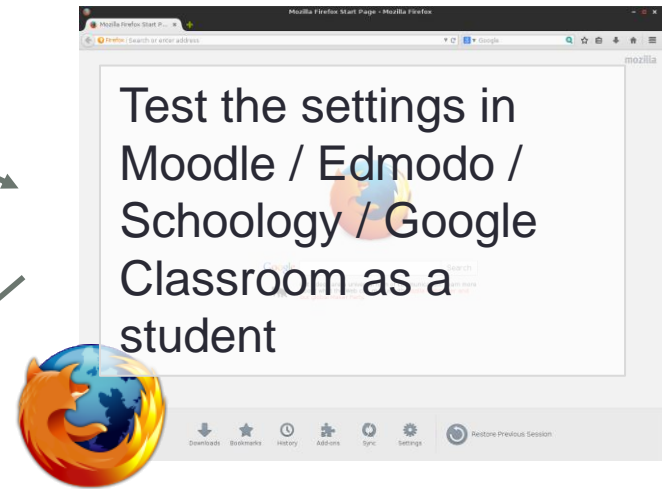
Mozilla Firefox Start Page - Mozilla Firefox

Mozilla Firefox Start P... ×

Firefox | Search or enter address

Google

mozilla

Test the settings in Moodle / Edmodo / Schoology / Google Classroom as a student

Google

Search

Downloads Bookmarks History Add-ons Sync Settings

Restore Previous Session